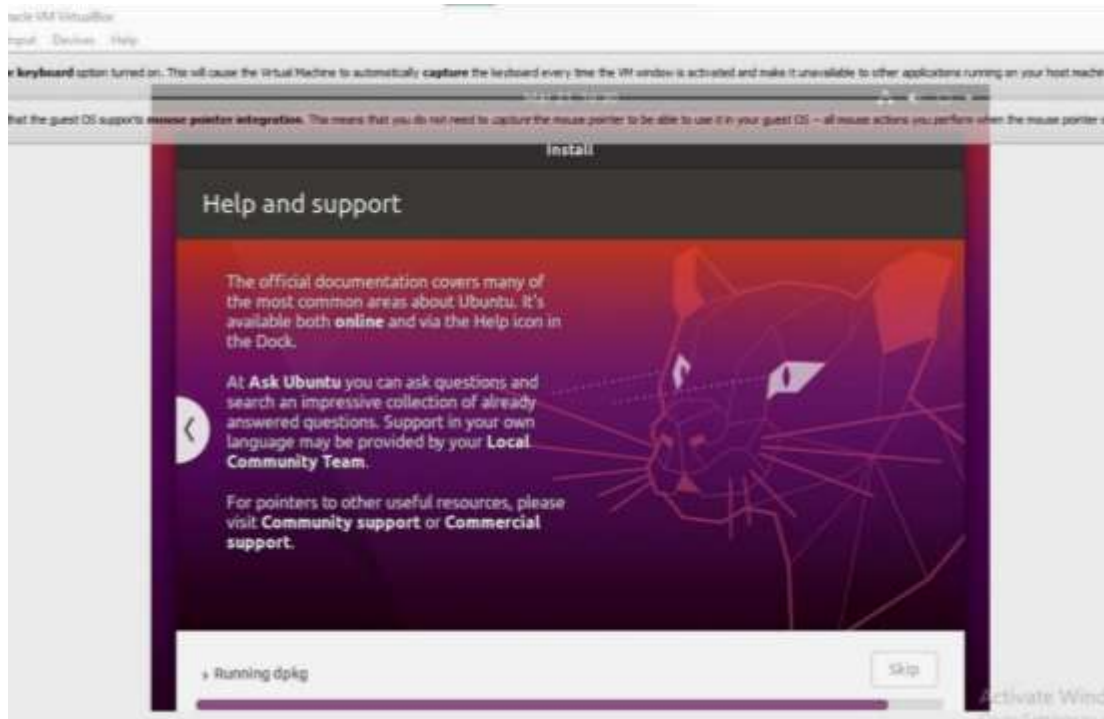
racle VM VirtualBox
Input Devices Help

e keyboard option turned on. This will cause the Virtual Machine to automatically capture the keyboard every time the VM window is activated and make it unavailable to other applications running on your host machi

that the guest OS supports mouse pointer integration. This means that you do not need to capture the mouse pointer to be able to use it in your guest OS – all mouse actions you perform when the mouse pointer

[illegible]

Install

Help and support

The official documentation covers many of the most common areas about Ubuntu. It's available both online and via the Help icon in the Dock.

At Ask Ubuntu you can ask questions and search an impressive collection of already answered questions. Support in your own language may be provided by your Local Community Team.

For pointers to other useful resources, please visit Community support or Commercial support.

Running dpkg

Skip

Activate Wind